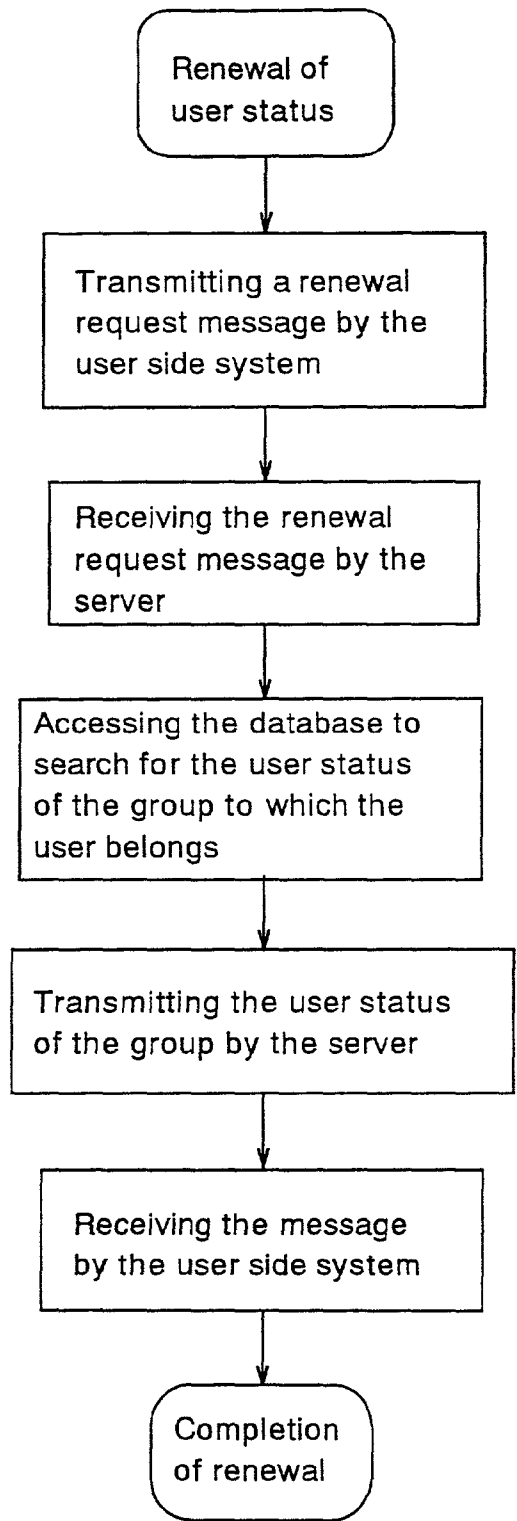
Renewal of user status

Transmitting a renewal request message by the user side system

Receiving the renewal request message by the server

Accessing the database to search for the user status of the group to which the user belongs

Transmitting the user status of the group by the server

Receiving the message by the user side system

Completion of renewal